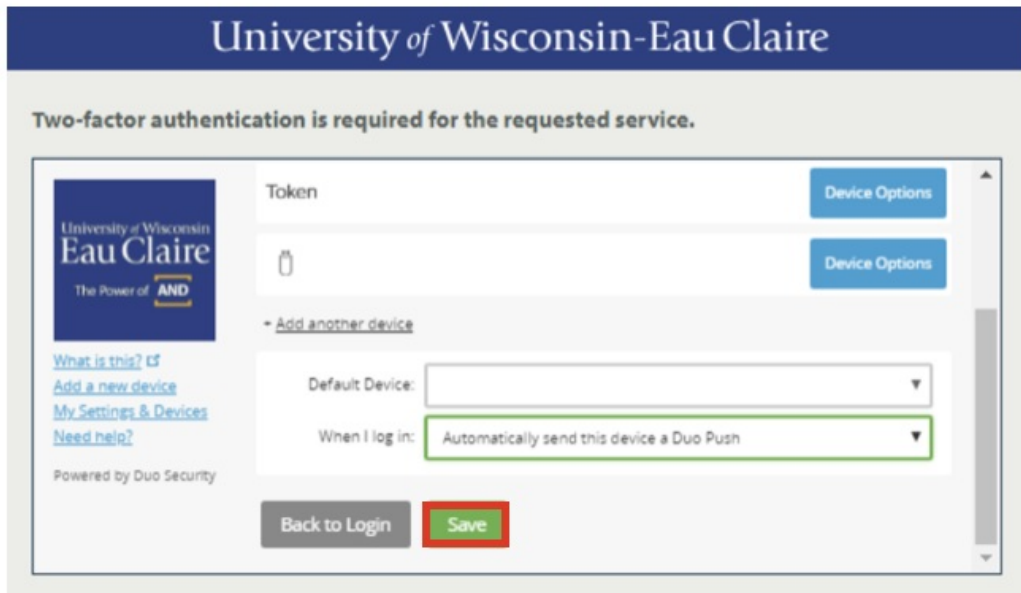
University of Wisconsin-Eau Claire

Two-factor authentication is required for the requested service.

University of Wisconsin
Eau Claire
The Power of AND

What is this?
Add a new device
My Settings & Devices
Need help?

Powered by Duo Security

Token

Device Options

Device Options

+ Add another device

Default Device:

When I log in: Automatically send this device a Duo Push

Back to Login

Save